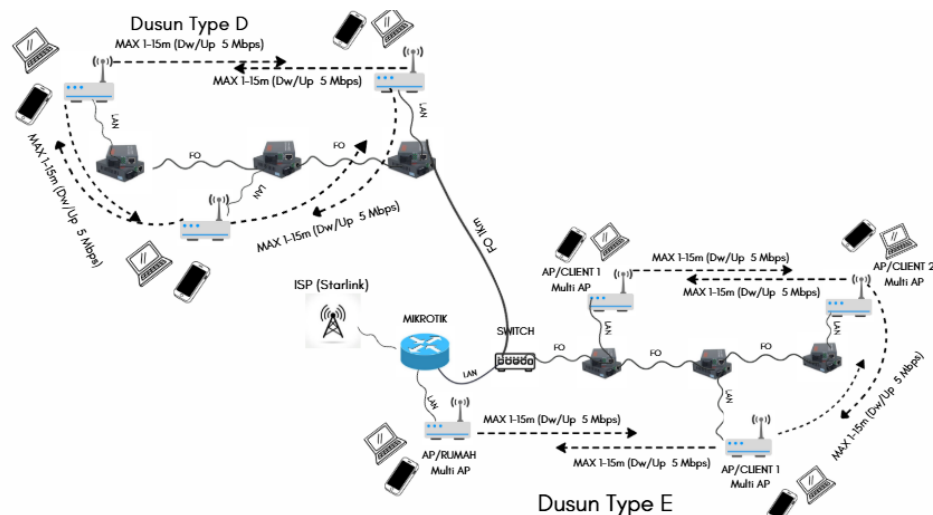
Dusun Type D

MAX 1-15m (Dw/Up 5 Mbps)

MAX 1-15m (Dw/Up 5 Mbps)

LAN

LAN

FO

FO

LAN

MAX 1-15m (Dw/Up 5 Mbps)

MAX 1-15m (Dw/Up 5 Mbps)

FO 1km

ISP (Starlink)

MIKROTIK

SWITCH

LAN

AP/CLIENT 1
Multi AP

MAX 1-15m (Dw/Up 5 Mbps)

MAX 1-15m (Dw/Up 5 Mbps)

AP/CLIENT 2
Multi AP

LAN

LAN

FO

FO

FO

LAN

LAN

MAX 1-15m (Dw/Up 5 Mbps)

MAX 1-15m (Dw/Up 5 Mbps)

MAX 1-15m (Dw/Up 5 Mbps)

AP/RUMAH
Multi AP

AP/CLIENT 1
Multi AP

Dusun Type E